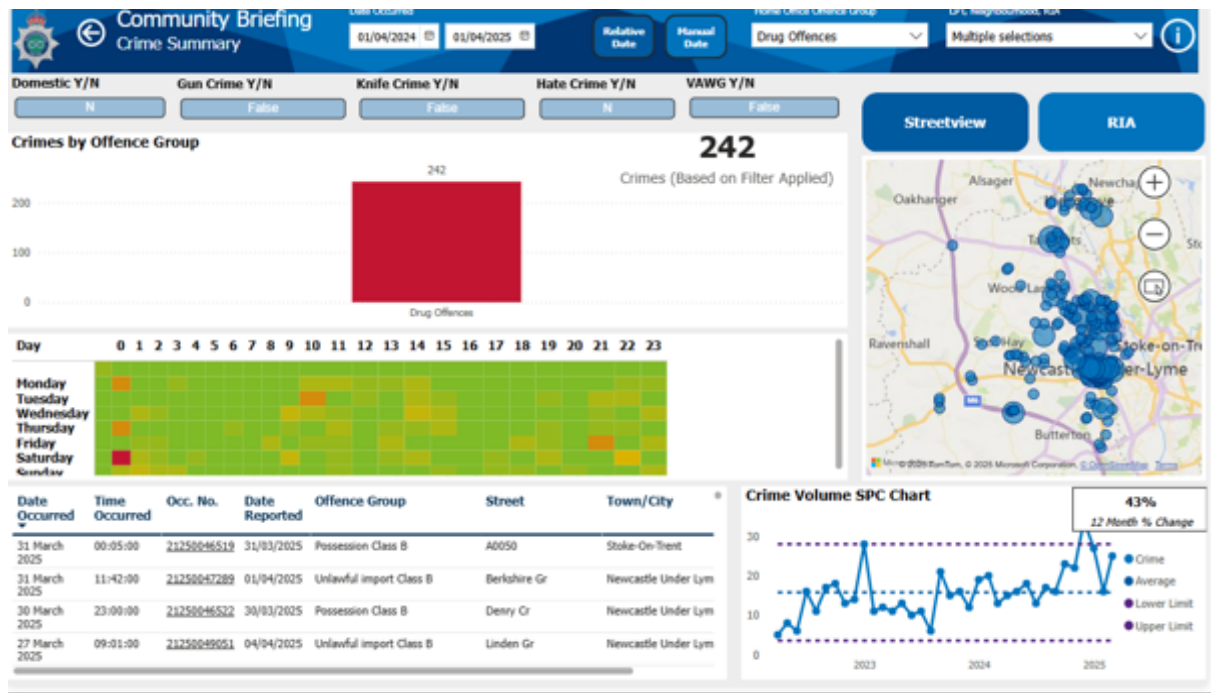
Community Briefing
Crime Summary

Date Occurred
01/04/2024
01/04/2025

Relative Date
Manual Date

Home Office Offence Group
Drug Offences

LPU, Neighbourhood, RIA
Multiple selections

Domestic Y/N
N
Gun Crime Y/N
False
Knife Crime Y/N
False
Hate Crime Y/N
N
VAWG Y/N
False

Streetview
RIA

Crimes by Offence Group

242
Crimes (Based on Filter Applied)

242
200
100
0
Drug Offences

Oakhanger
Alsager
Newchapel
Talke Pits
Wood Lane
Ravenshall
Silverdale
Stoke-on-Trent
Newcastle-under-Lyme
Butterton
© 2025 TomTom, © 2025 Microsoft Corporation, © OpenStreetMap Terms

Day
0 1 2 3 4 5 6 7 8 9 10 11 12 13 14 15 16 17 18 19 20 21 22 23
Monday
Tuesday
Wednesday
Thursday
Friday
Saturday
Sunday

| Date Occurred | Time Occurred | Occ. No. | Date Reported | Offence Group | Street | Town/City |
|---|---|---|---|---|---|---|
| 31 March 2025 | 00:05:00 | 21250046519 | 31/03/2025 | Possession Class B | A0050 | Stoke-On-Trent |
| 31 March 2025 | 11:42:00 | 21250047289 | 01/04/2025 | Unlawful import Class B | Berkshire Gr | Newcastle Under Lym |
| 30 March 2025 | 23:00:00 | 21250046522 | 30/03/2025 | Possession Class B | Denry Cr | Newcastle Under Lym |
| 27 March 2025 | 09:01:00 | 21250049051 | 04/04/2025 | Unlawful import Class B | Linden Gr | Newcastle Under Lym |

Crime Volume SPC Chart
43%
12 Month % Change
30
20
10
0
2023
2024
2025
Crime
Average
Lower Limit
Upper Limit